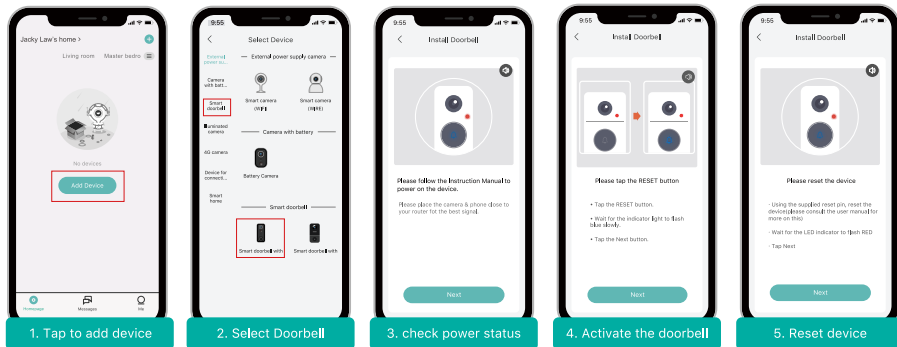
Jacky Law's home >

Living room Master bedro

No devices

Add Device

Homepage Messages Me

1. Tap to add device

9:55

Select Device

External power su...

Camera with batt...

Smart doorbell

Unlimited camera

4G camera

Device for connecti...

Smart home

External power supply camera

Smart camera (WiFi)

Smart camera (WiFi)

Camera with battery

Battery Camera

Smart doorbell

Smart doorbell with

Smart doorbell with

2. Select Doorbell

9:55

Install Doorbell

Please follow the Instruction Manual to power on the device.

Please place the camera & phone close to your router for the best signal.

Next

3. check power status

9:55

Install Doorbell

Please tap the RESET button

• Tap the RESET button.

• Wait for the indicator light to flash blue slowly.

• Tap the Next button.

Next

4. Activate the doorbell

9:55

Install Doorbell

Please reset the device

- Using the supplied reset pin, reset the device(please consult the user manual for more on this)

- Wait for the LED Indicator to flash RED

- Tap Next

Next

5. Reset device